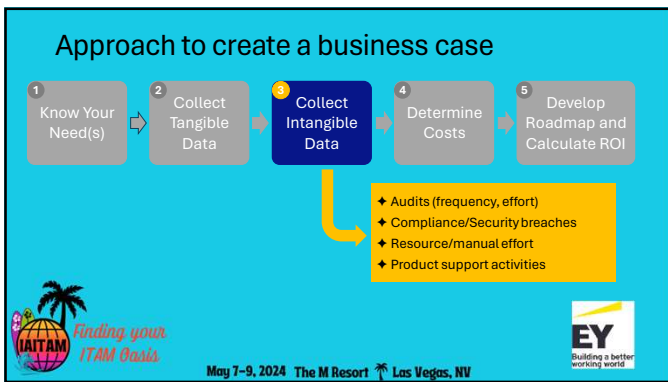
Approach to create a business case

1 Know Your Need(s)

2 Collect Tangible Data

3 Collect Intangible Data

4 Determine Costs

5 Develop Roadmap and Calculate ROI

✦ Audits (frequency, effort)
✦ Compliance/Security breaches
✦ Resource/manual effort
✦ Product support activities

IAITAM Finding your ITAM Oasis

May 7-9, 2024 The M Resort Las Vegas, NV

EY Building a better working world